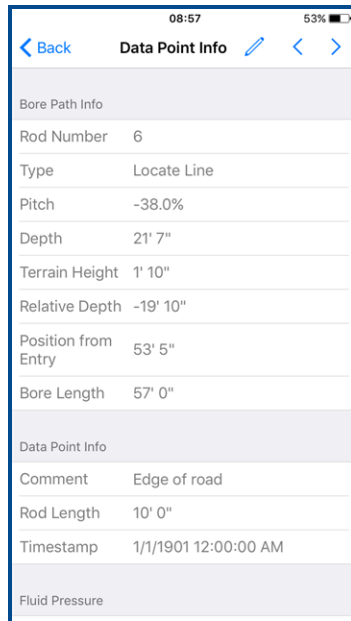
08:57

53%

Back

Data Point Info

Bore Path Info

| | |
|---|---|
| Rod Number | 6 |
| Type | Locate Line |
| Pitch | -38.0% |
| Depth | 21' 7" |
| Terrain Height | 1' 10" |
| Relative Depth | -19' 10" |
| Position from Entry | 53' 5" |
| Bore Length | 57' 0" |

Data Point Info

| | |
|---|---|
| Comment | Edge of road |
| Rod Length | 10' 0" |
| Timestamp | 1/1/1901 12:00:00 AM |

Fluid Pressure